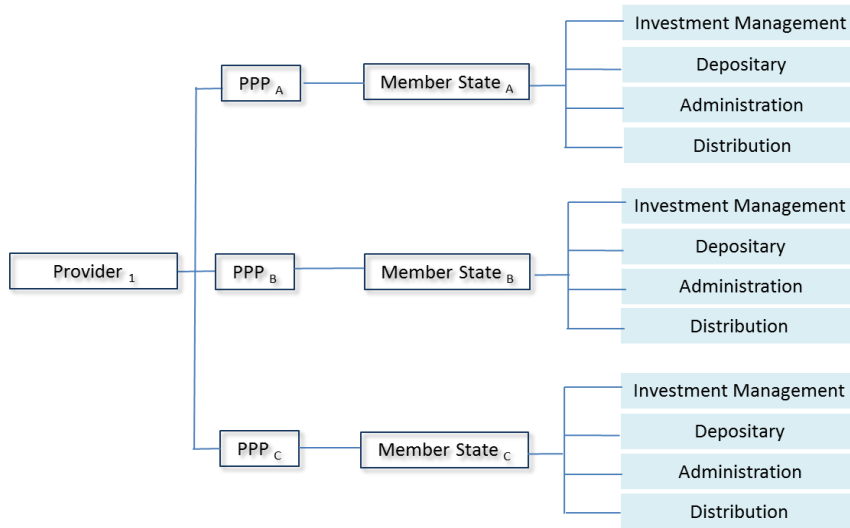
Provider $_1$

PPP $_A$

Member State $_A$

Investment Management

Depositary

Administration

Distribution

PPP $_B$

Member State $_B$

Investment Management

Depositary

Administration

Distribution

PPP $_C$

Member State $_C$

Investment Management

Depositary

Administration

Distribution